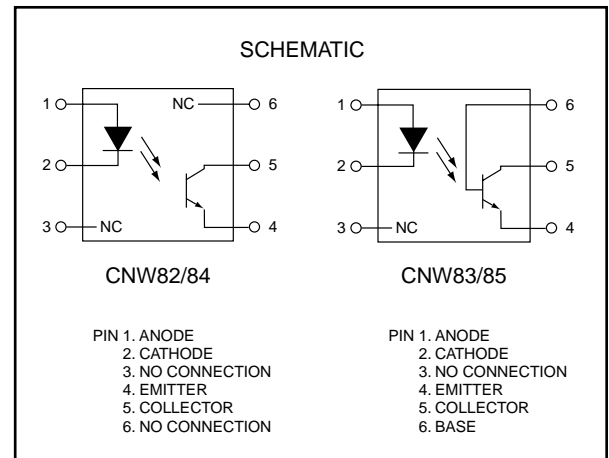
SCHEMATIC

1
2
3
NC
NC
6
5
4

1
2
3
NC
6
5
4

CNW82/84

CNW83/85

PIN 1. ANODE
2. CATHODE
3. NO CONNECTION
4. EMITTER
5. COLLECTOR
6. NO CONNECTION

PIN 1. ANODE
2. CATHODE
3. NO CONNECTION
4. EMITTER
5. COLLECTOR
6. BASE